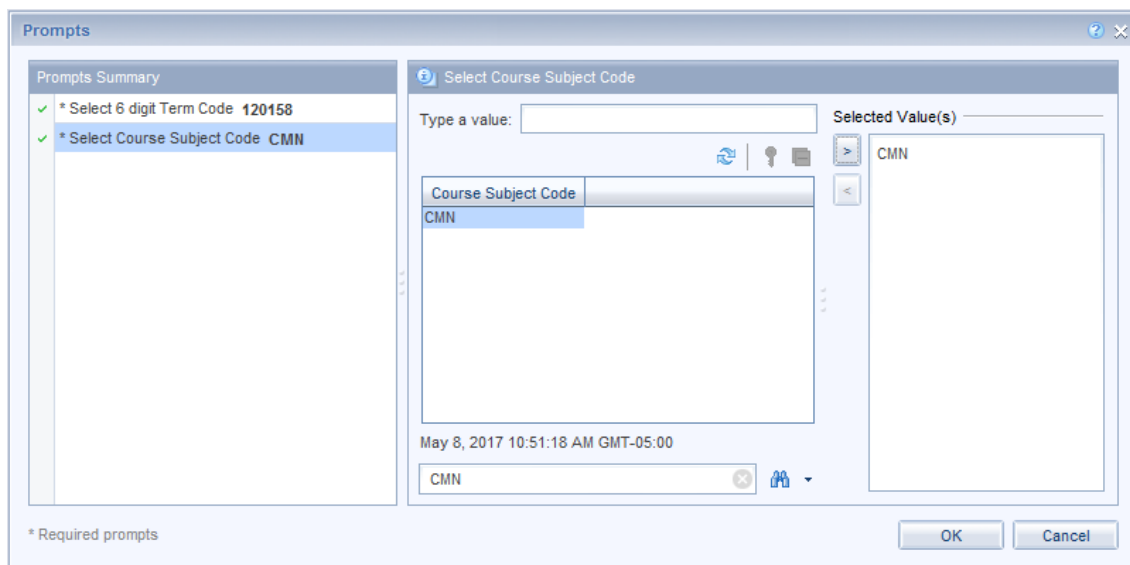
Prompts

Prompts Summary

✓ * Select 6 digit Term Code 120158

✓ * Select Course Subject Code CMN

Select Course Subject Code

Type a value:

Selected Value(s)

>

<

CMN

| Course Subject Code |
|---|
| CMN |

May 8, 2017 10:51:18 AM GMT-05:00

CMN

* Required prompts

OK

Cancel